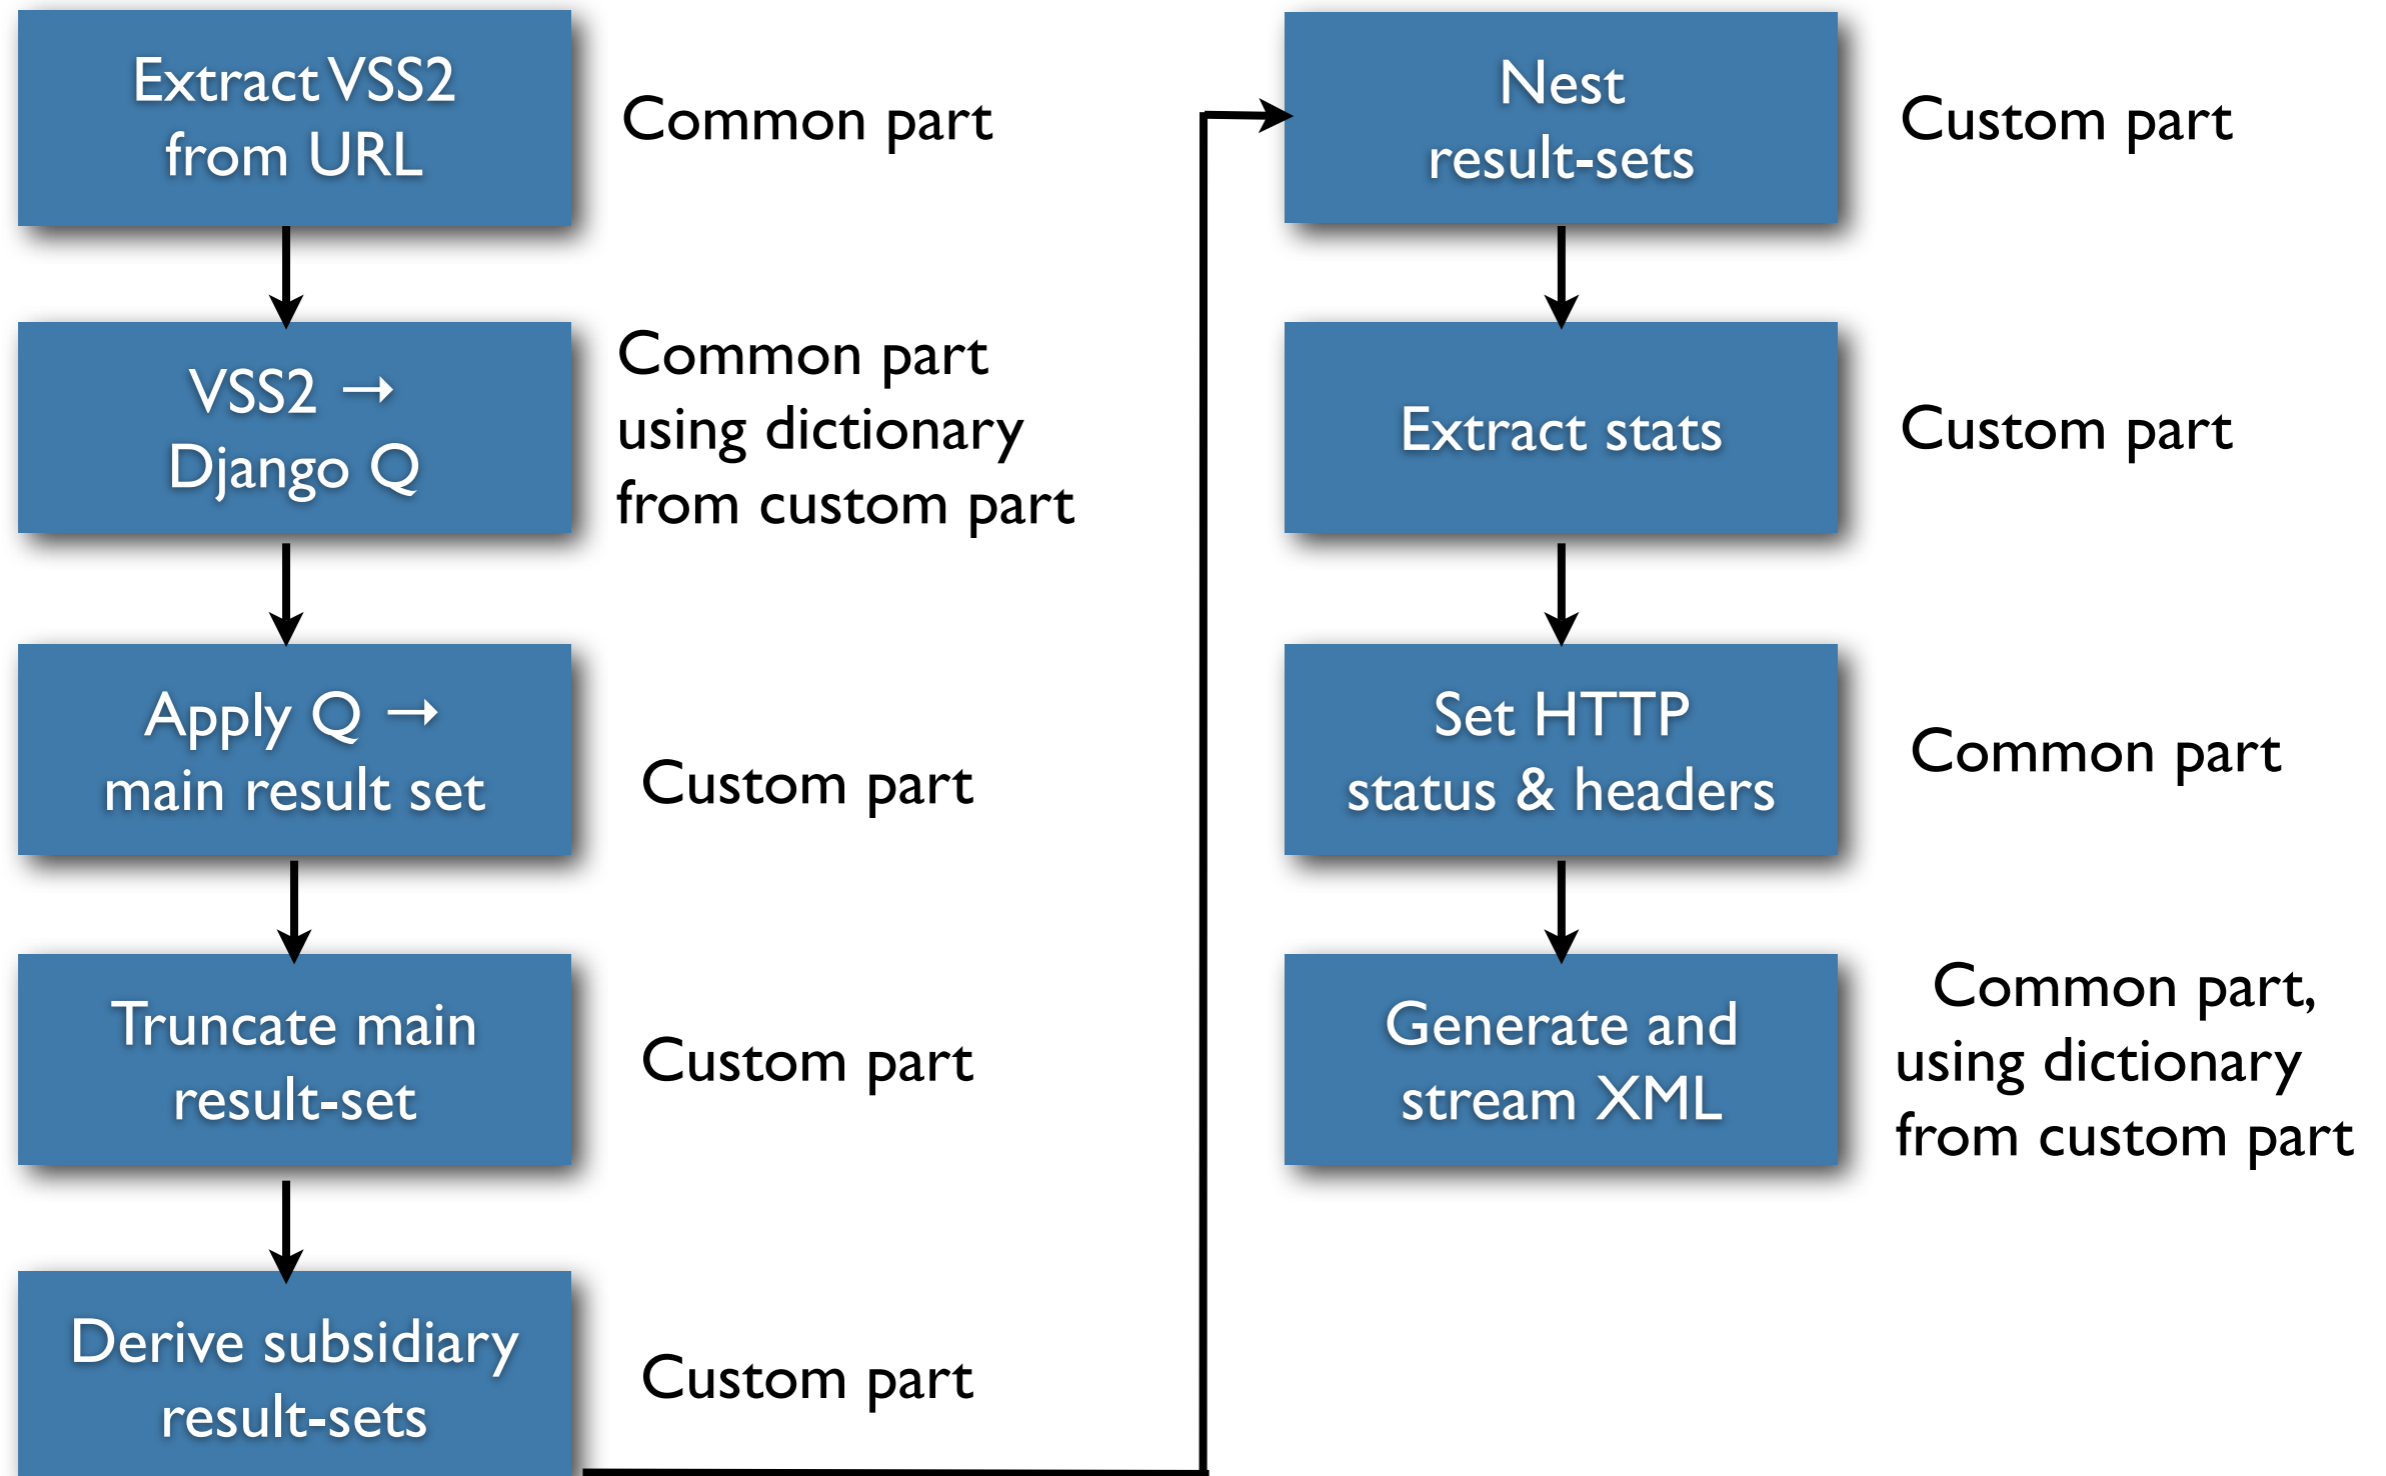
Extract VSS2 from URL

Common part

VSS2 → Django Q

Common part using dictionary from custom part

Apply Q → main result set

Custom part

Truncate main result-set

Custom part

Derive subsidiary result-sets

Custom part

Nest result-sets

Custom part

Extract stats

Custom part

Set HTTP status & headers

Common part

Generate and stream XML

Common part, using dictionary from custom part